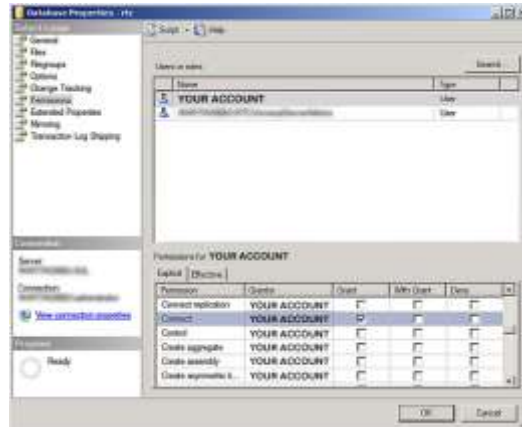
Database Properties - rtc

Select a page
General
Files
Filegroups
Options
Change Tracking
Permissions
Extended Properties
Mirroring
Transaction Log Shipping

Script · Help

Users or roles:

Search...

| | Name | Type |
|---|---|---|
| | YOUR ACCOUNT | User |
| | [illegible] | User |

Connection
Server:
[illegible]
Connection:
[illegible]
View connection properties

Progress
Ready

Permissions for YOUR ACCOUNT

Explicit | Effective

| Permission | Grantor | Grant | With Grant | Deny |
|---|---|---|---|---|
| Connect replication | YOUR ACCOUNT | | | |
| Connect | YOUR ACCOUNT | | | |
| Control | YOUR ACCOUNT | | | |
| Create aggregate | YOUR ACCOUNT | | | |
| Create assembly | YOUR ACCOUNT | | | |
| Create asymmetric k... | YOUR ACCOUNT | | | |

OK
Cancel